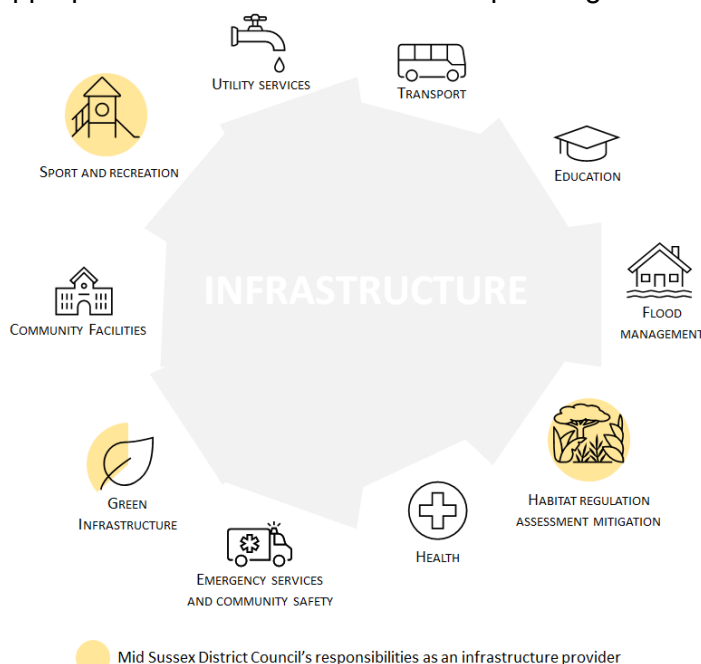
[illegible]

Utility services

Transport

Sport and recreation

Education

INFRASTRUCTURE

Community Facilities

Flood management

Green Infrastructure

Habitat regulation assessment mitigation

Health

Emergency services and community safety

Mid Sussex District Council's responsibilities as an infrastructure provider